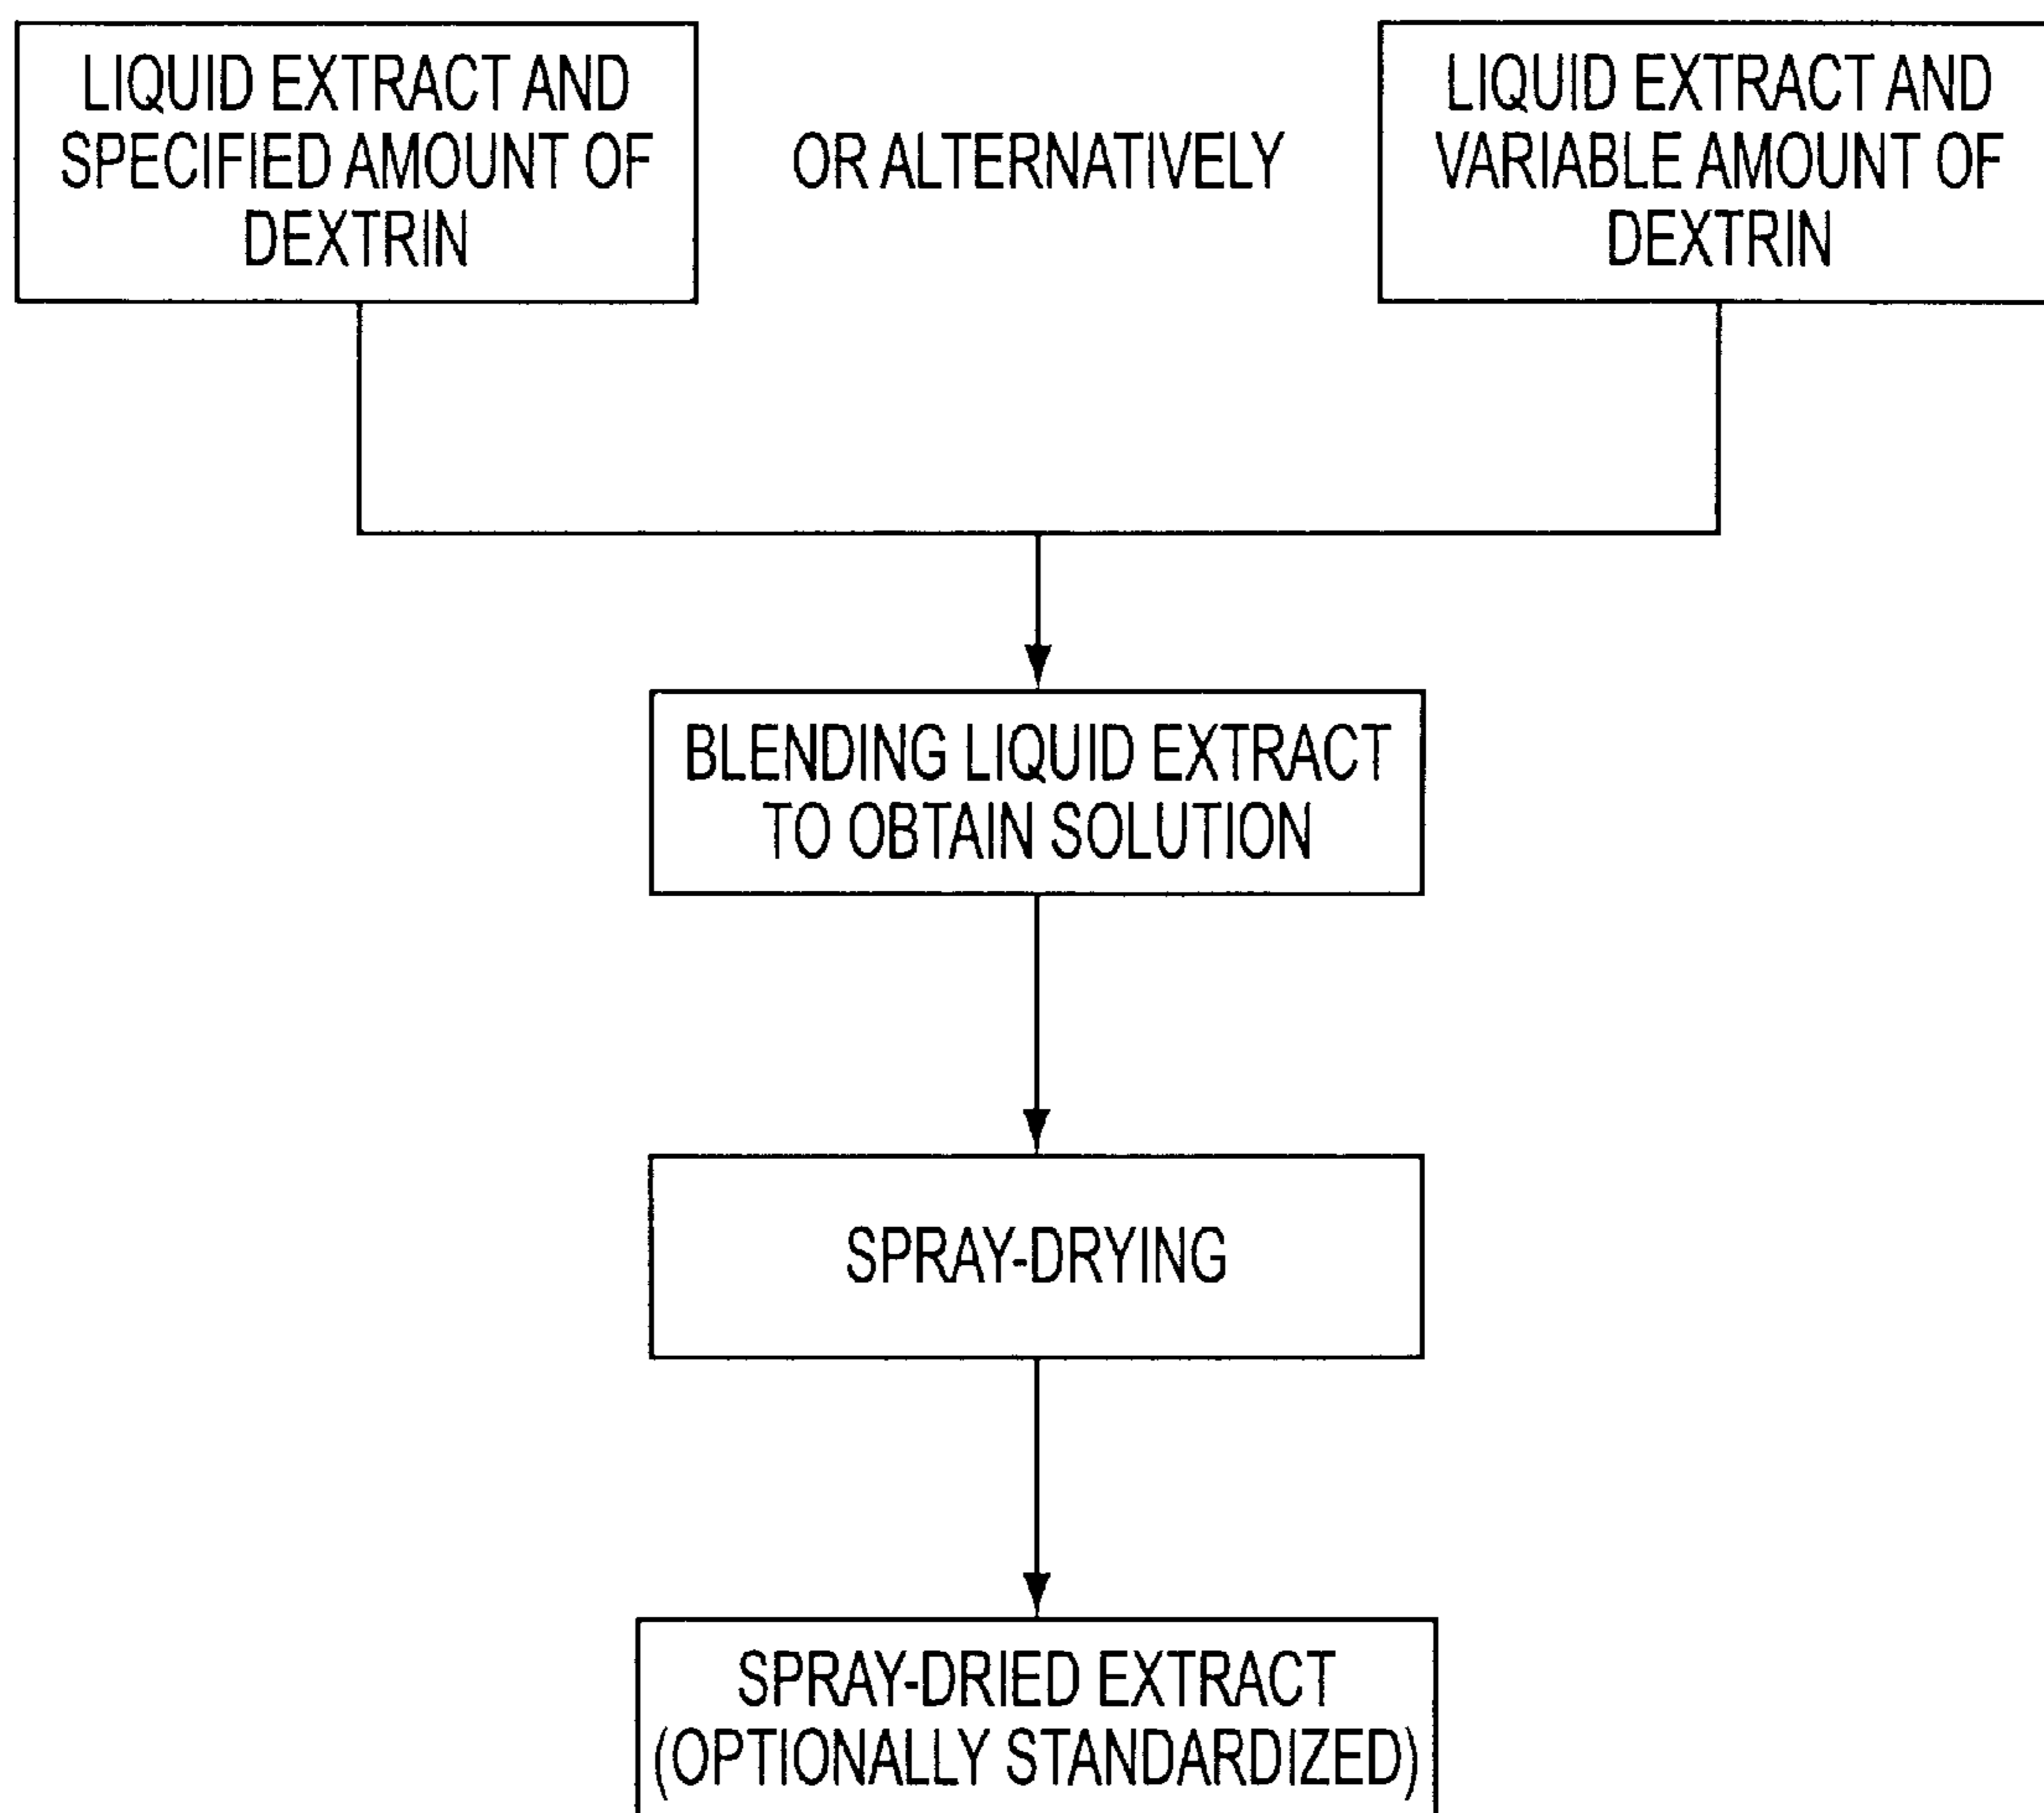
LIQUID EXTRACT AND SPECIFIED AMOUNT OF DEXTRIN

OR ALTERNATIVELY

LIQUID EXTRACT AND VARIABLE AMOUNT OF DEXTRIN

BLENDING LIQUID EXTRACT TO OBTAIN SOLUTION

SPRAY-DRYING

SPRAY-DRIED EXTRACT (OPTIONALLY STANDARDIZED)